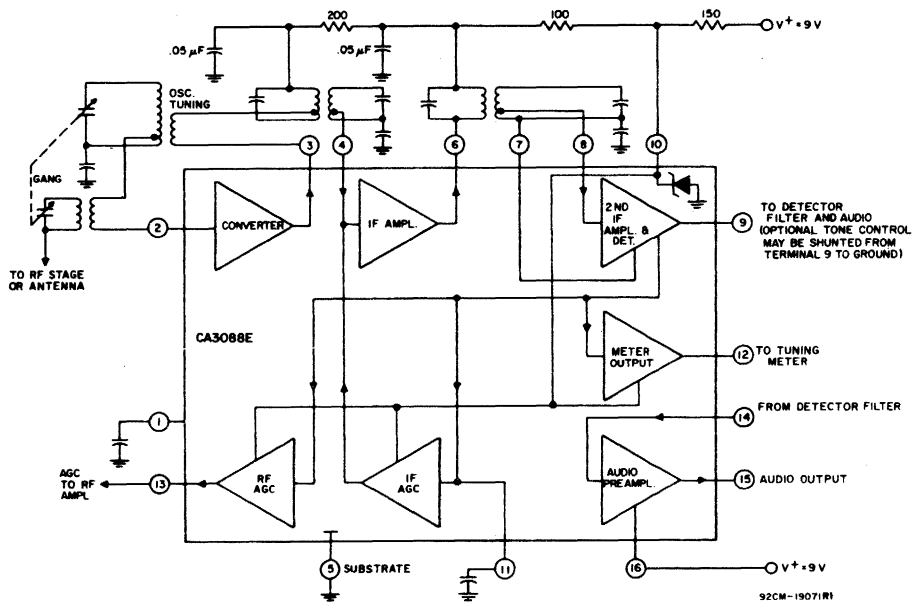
200
100
150
V+ = 9V
.05 µF
.05 µF
OSC. TUNING
GANG
TO RF STAGE OR ANTENNA
3
4
6
7
8
10
2
CONVERTER
IF AMPL.
2ND IF AMPL. & DET.
9
TO DETECTOR FILTER AND AUDIO (OPTIONAL TONE CONTROL MAY BE SHUNTED FROM TERMINAL 9 TO GROUND)
CA3088E
METER OUTPUT
12
TO TUNING METER
1
14
FROM DETECTOR FILTER
AGC TO RF AMPL
13
RF AGC
IF AGC
AUDIO PREAMPL.
15
AUDIO OUTPUT
5
SUBSTRATE
11
16
V+ = 9V
92CM-19071R1